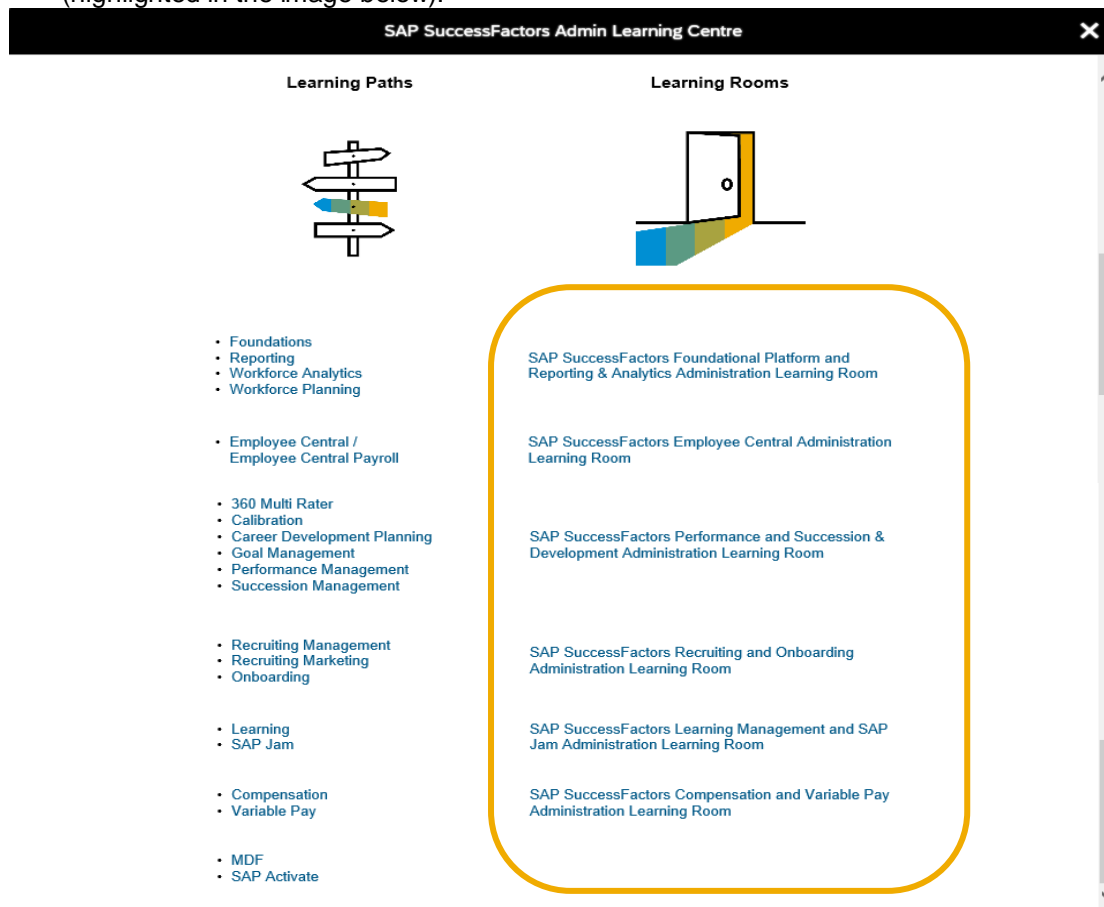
(highlighted in the image below).

SAP SuccessFactors Admin Learning Centre

Learning Paths

Learning Rooms

- Foundations
- Reporting
- Workforce Analytics
- Workforce Planning

SAP SuccessFactors Foundational Platform and Reporting & Analytics Administration Learning Room

- Employee Central / Employee Central Payroll

SAP SuccessFactors Employee Central Administration Learning Room

- 360 Multi Rater
- Calibration
- Career Development Planning
- Goal Management
- Performance Management
- Succession Management

SAP SuccessFactors Performance and Succession & Development Administration Learning Room

- Recruiting Management
- Recruiting Marketing
- Onboarding

SAP SuccessFactors Recruiting and Onboarding Administration Learning Room

- Learning
- SAP Jam

SAP SuccessFactors Learning Management and SAP Jam Administration Learning Room

- Compensation
- Variable Pay

SAP SuccessFactors Compensation and Variable Pay Administration Learning Room

- MDF
- SAP Activate